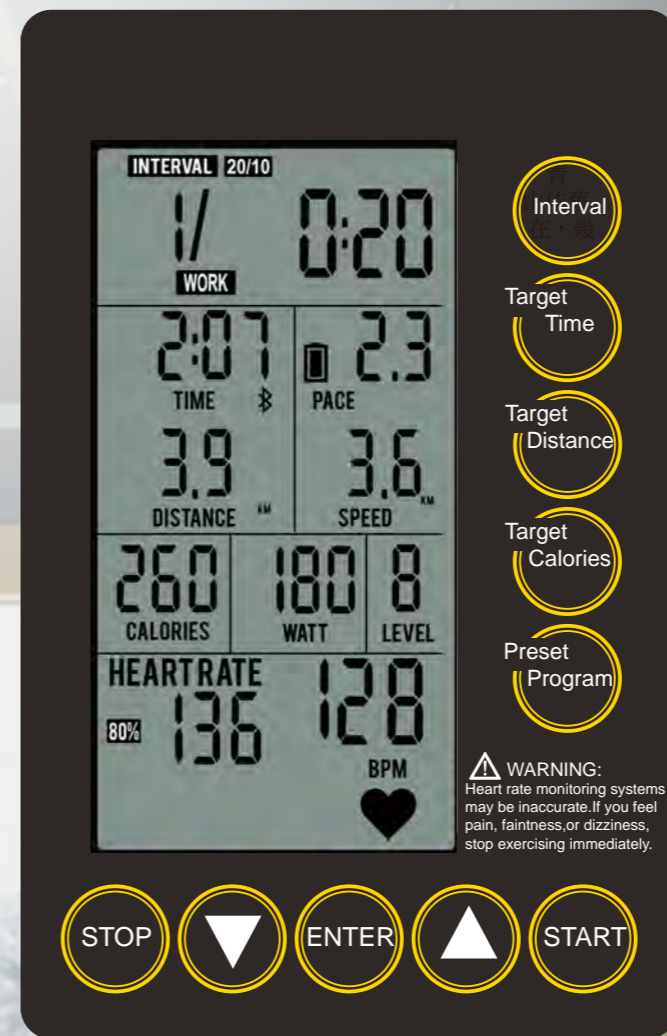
INTERVAL 20/10

1/

0:20

WORK

2:07

TIME

2.3

PACE

3.9

DISTANCE KM

3.6 KM

SPEED

260

CALORIES

180

WATT

8

LEVEL

HEARTRATE

80%

136

128

BPM

Interval

Target Time

Target Distance

Target Calories

Preset Program

WARNING:
Heart rate monitoring systems may be inaccurate.If you feel pain, faintness,or dizziness, stop exercising immediately.

STOP

ENTER

START